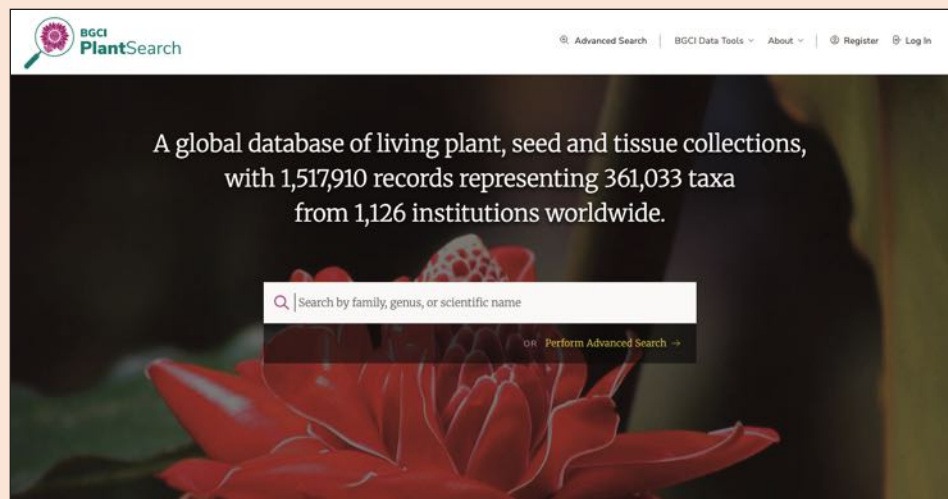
BGCI
PlantSearch

Advanced Search | BGCI Data Tools | About | Register Log In

A global database of living plant, seed and tissue collections, with 1,517,910 records representing 361,033 taxa from 1,126 institutions worldwide.

Search by family, genus, or scientific name

OR Perform Advanced Search →